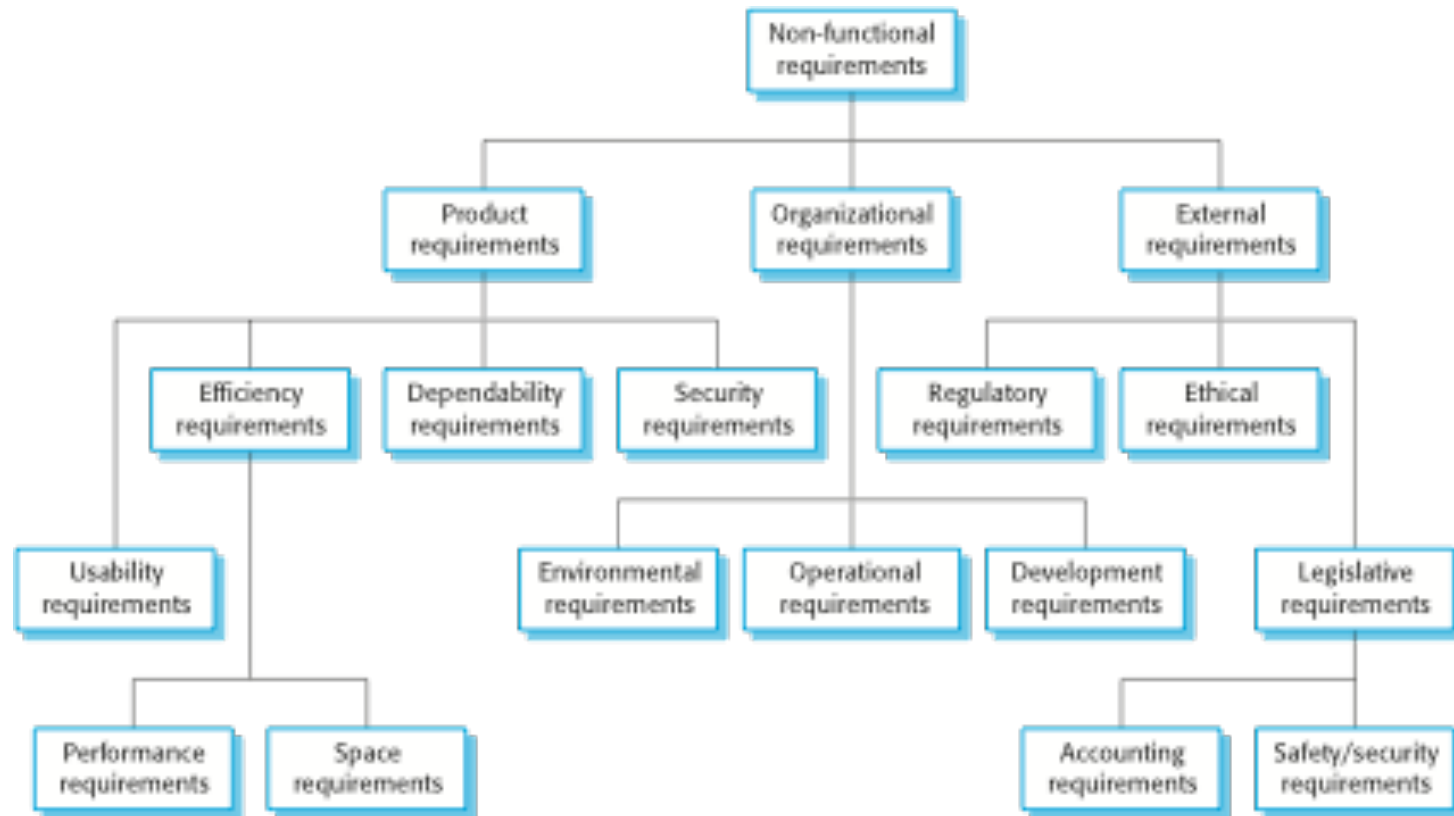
Non-functional requirements

Product requirements

Organizational requirements

External requirements

Efficiency requirements

Dependability requirements

Security requirements

Regulatory requirements

Ethical requirements

Usability requirements

Environmental requirements

Operational requirements

Development requirements

Legislative requirements

Performance requirements

Space requirements

Accounting requirements

Safety/security requirements